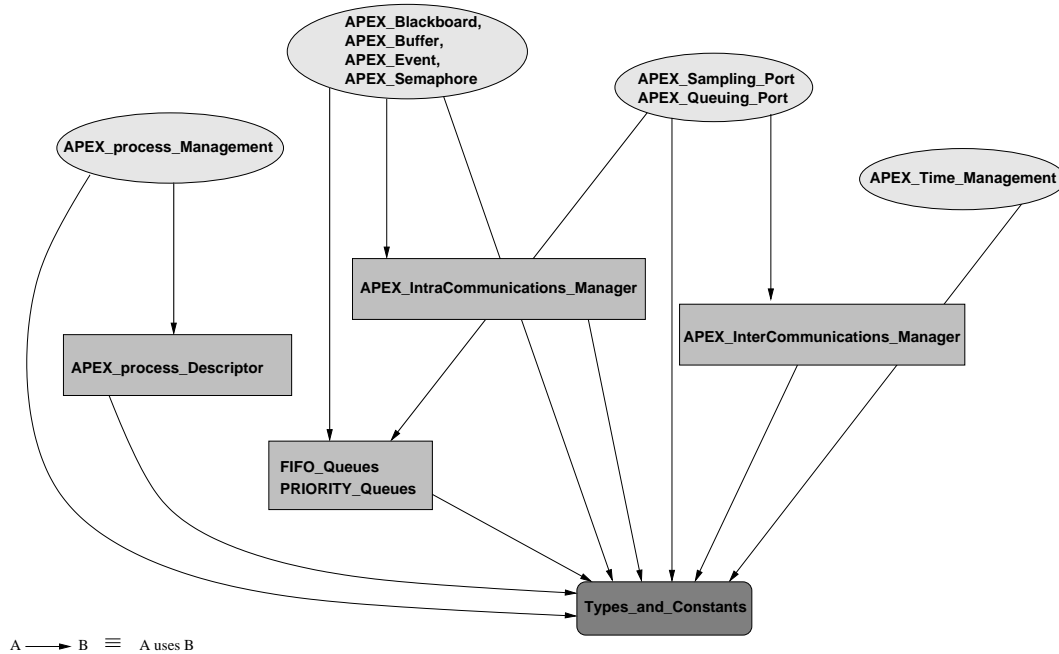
APEX_Blackboard,
APEX_Buffer,
APEX_Event,
APEX_Semaphore

APEX_Sampling_Port
APEX_Queuing_Port

APEX_process_Management

APEX_Time_Management

APEX_IntraCommunications_Manager

APEX_InterCommunications_Manager

APEX_process_Descriptor

FIFO_Queues
PRIORITY_Queues

Types_and_Constants

A $\longrightarrow$ B $\equiv$ A uses B